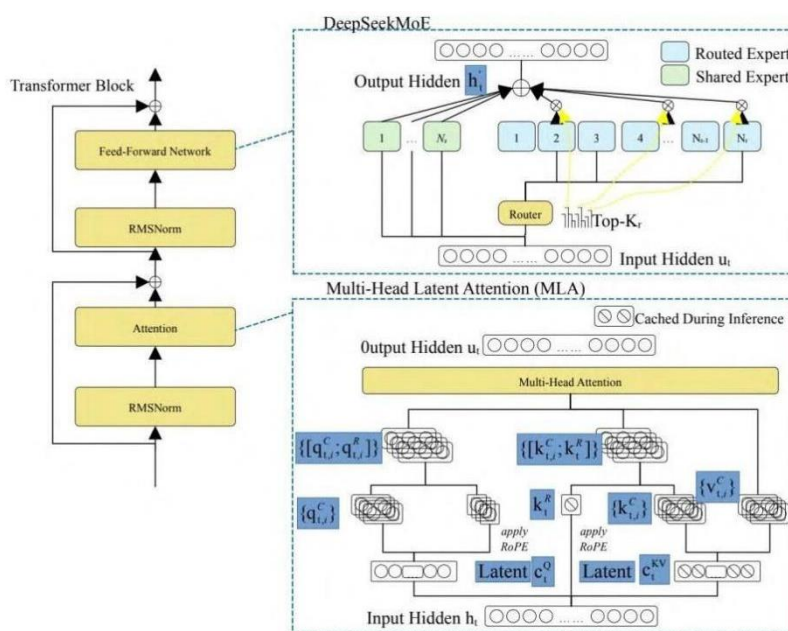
Transformer Block

Feed-Forward Network

RMSNorm

Attention

RMSNorm

DeepSeekMoE

Routed Expert

Shared Expert

Output Hidden $h_t'$

1

...

$N_s$

1

2

3

4

...

$N_{r-1}$

$N_r$

Router

Top-$K_r$

Input Hidden $u_t$

Multi-Head Latent Attention (MLA)

Cached During Inference

0utput Hidden $u_t$

Multi-Head Attention

$\{[q_{t,i}^C; q_{t,i}^R]\}$

$\{[k_{t,i}^C; k_t^R]\}$

$\{q_{t,i}^C\}$

$k_t^R$

$\{k_{t,i}^C\}$

$\{v_{t,i}^C\}$

apply RoPE

apply RoPE

Latent $c_t^Q$

Latent $c_t^{KV}$

Input Hidden $h_t$